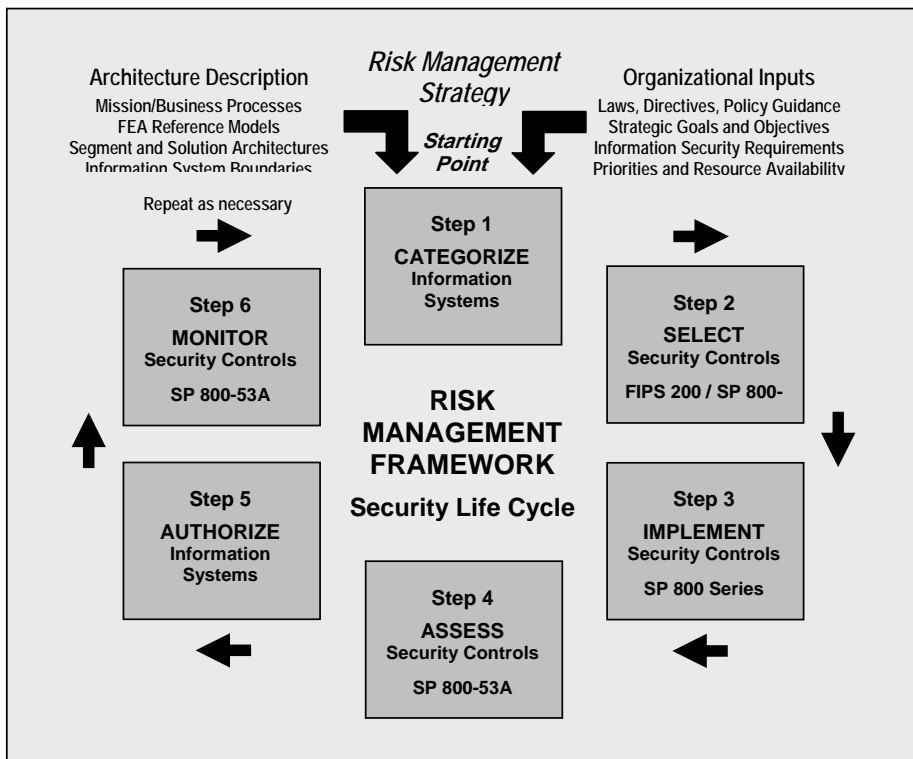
Architecture Description
Mission/Business Processes
FEA Reference Models
Segment and Solution Architectures
Information System Boundaries

Risk Management Strategy

Starting Point

Organizational Inputs
Laws, Directives, Policy Guidance
Strategic Goals and Objectives
Information Security Requirements
Priorities and Resource Availability

Repeat as necessary

Step 1
CATEGORIZE
Information Systems

Step 2
SELECT
Security Controls
FIPS 200 / SP 800-

Step 3
IMPLEMENT
Security Controls
SP 800 Series

Step 4
ASSESS
Security Controls
SP 800-53A

Step 5
AUTHORIZE
Information Systems

Step 6
MONITOR
Security Controls
SP 800-53A

RISK MANAGEMENT FRAMEWORK
Security Life Cycle